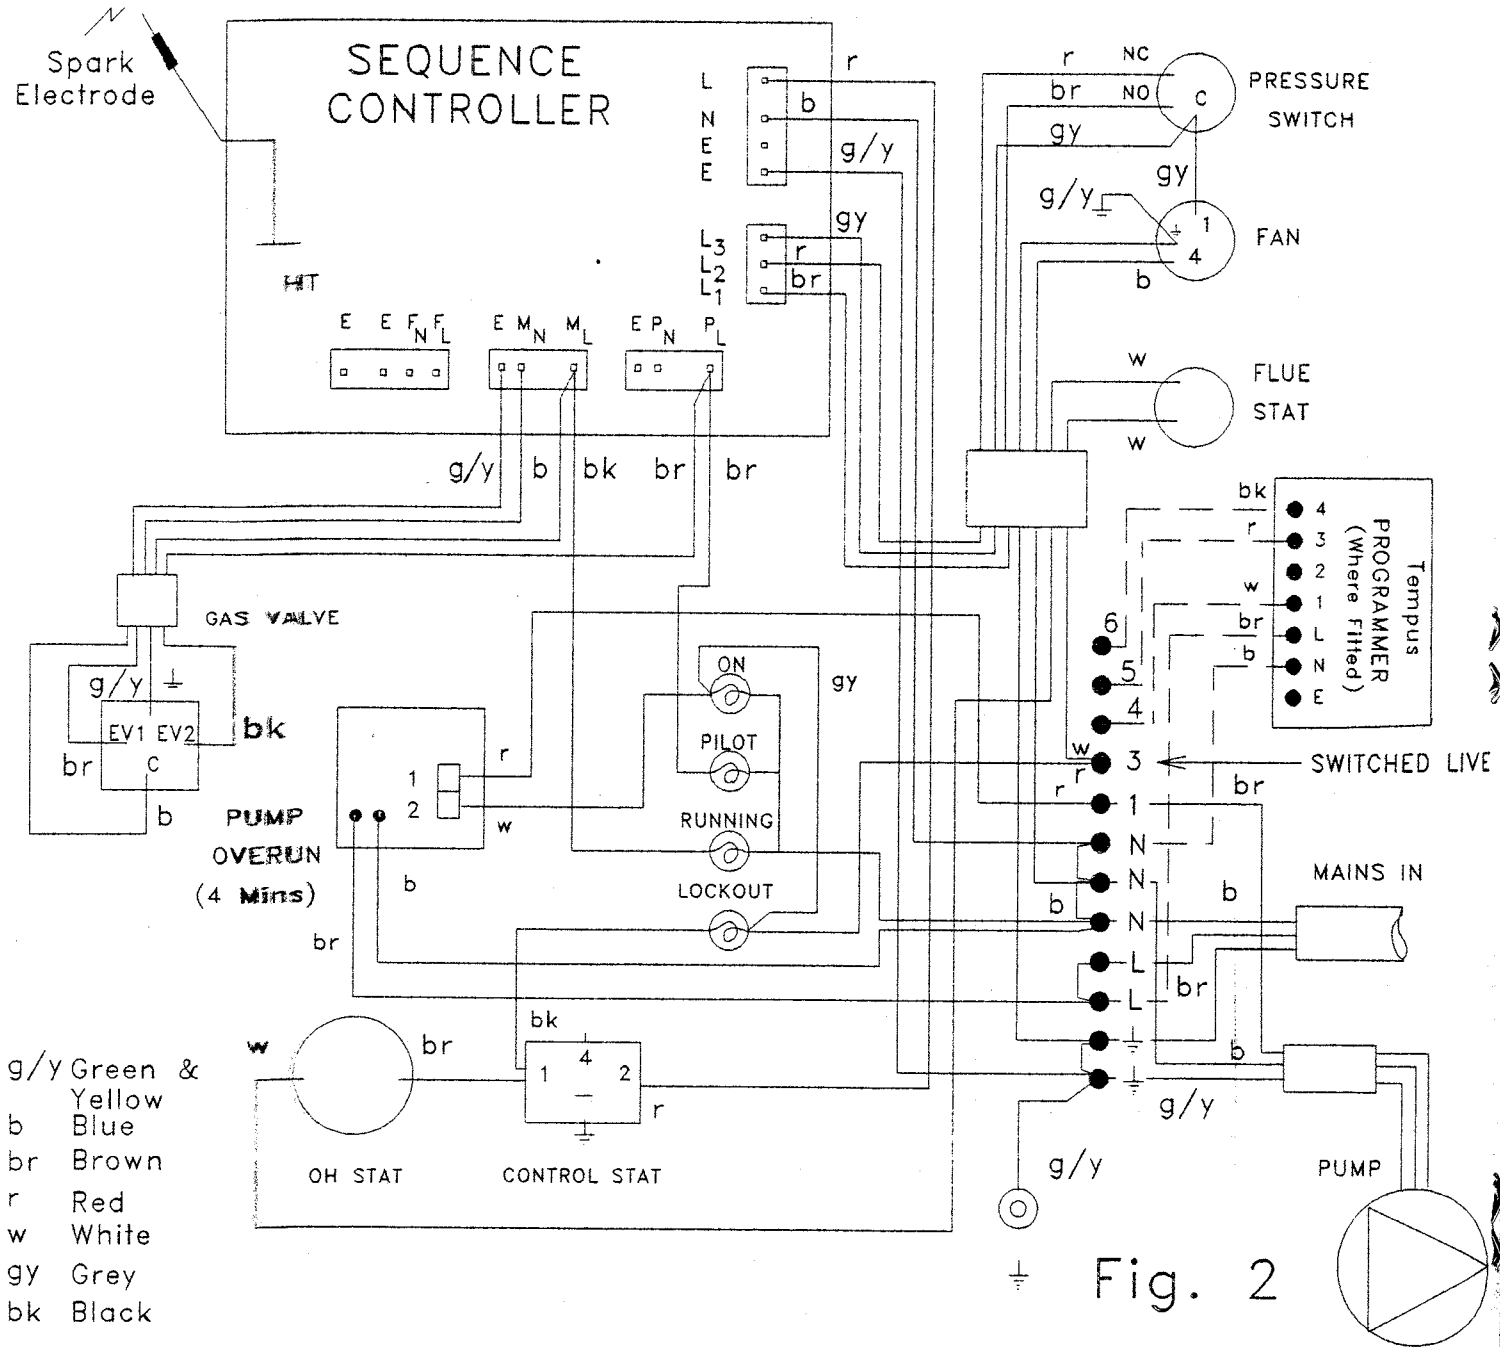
Spark Electrode

SEQUENCE CONTROLLER

HT

L N E E

$L_3$ $L_2$ $L_1$

E E $F_N$ $F_L$

E $M_N$ $M_L$

E $P_N$ $P_L$

r b g/y gy r br

g/y b bk br br

r NC
br NO
C
PRESSURE SWITCH

gy
gy
g/y
1
4
FAN
b

w
FLUE STAT
w

GAS VALVE

g/y
EV1 EV2
bk
br
C
b

PUMP OVERUN (4 Mins)

1
2
r
w
b
br

ON
PILOT
RUNNING
LOCKOUT
gy

bk
4
3
2
1
L
N
E
Tempus PROGRAMMER (Where Fitted)
r
w
br
b

6
5
4
w 3
r 1
N
N
N
L
L

SWITCHED LIVE
br
MAINS IN
b
b
br
b
g/y

w
br
OH STAT
bk
4
1 2
r
CONTROL STAT

g/y
PUMP

g/y Green & Yellow
b Blue
br Brown
r Red
w White
gy Grey
bk Black

Fig. 2